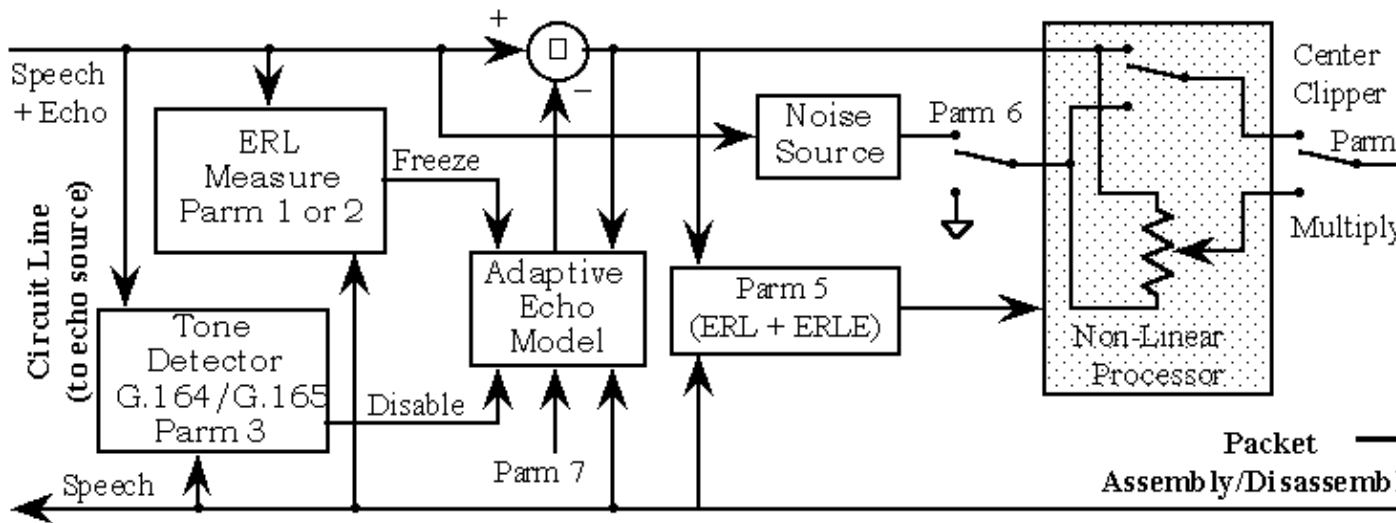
+
−
Speech + Echo
ERL Measure Parm 1 or 2
Freeze
Noise Source
Parm 6
Center Clipper
Parm
Multiply
Circuit Line (to echo source)
Adaptive Echo Model
Parm 5 (ERL + ERLE)
Tone Detector G.164/G.165 Parm 3
Disable
Non-Linear Processor
Parm 7
Packet Assembly/Disassemb
Speech